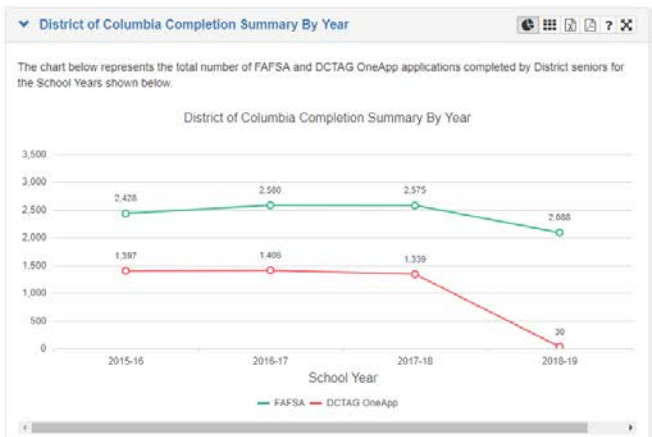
District of Columbia Completion Summary By Year

?

The chart below represents the total number of FAFSA and DCTAG OneApp applications completed by District seniors for the School Years shown below.

District of Columbia Completion Summary By Year

3,500
3,000
2,500
2,000
1,500
1,000
500
0

2,428
2,580
2,575
2,088

1,397
1,406
1,339
30

2015-16
2016-17
2017-18
2018-19

School Year

FAFSA
DCTAG OneApp